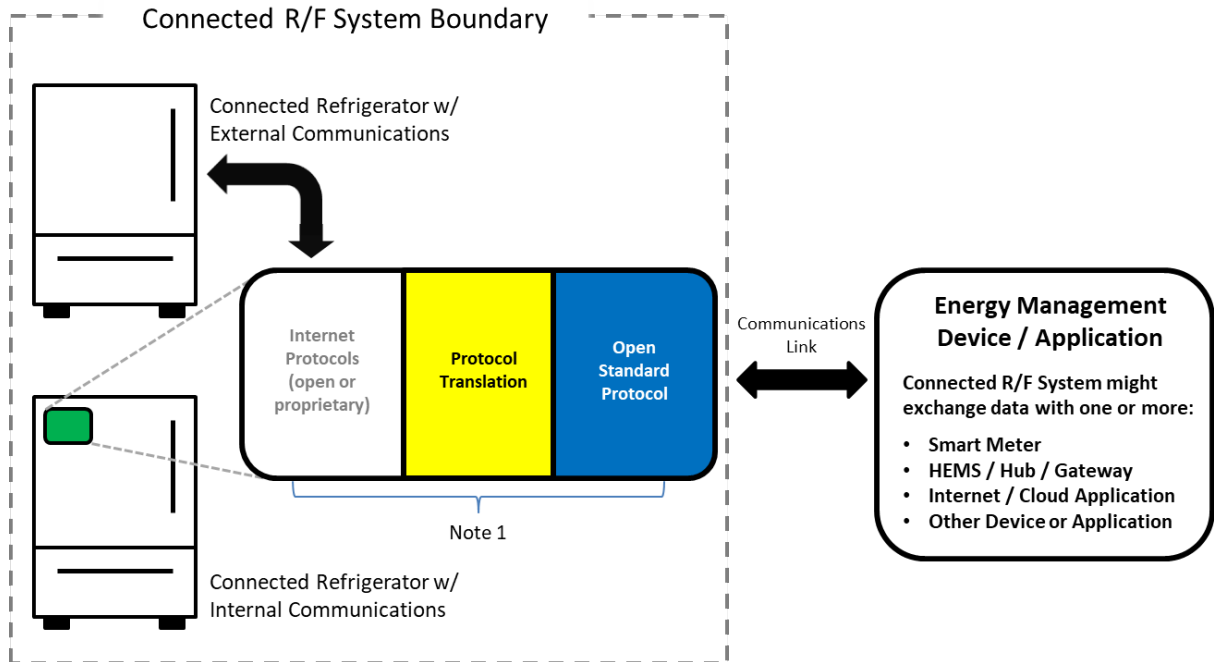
Connected R/F System Boundary

Connected Refrigerator w/ External Communications

Internet Protocols (open or proprietary)

Protocol Translation

Open Standard Protocol

Note 1

Connected Refrigerator w/ Internal Communications

Communications Link

Energy Management Device / Application

Connected R/F System might exchange data with one or more:

- Smart Meter
- HEMS / Hub / Gateway
- Internet / Cloud Application
- Other Device or Application